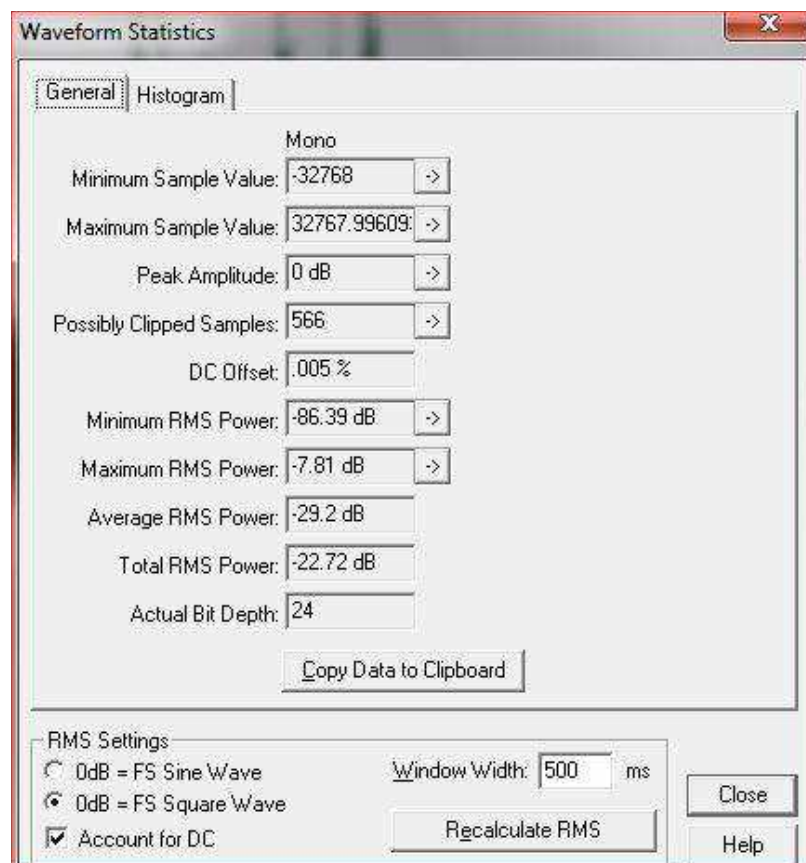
Waveform Statistics

General | Histogram

Mono

Minimum Sample Value: -32768 ->

Maximum Sample Value: 32767.99609 ->

Peak Amplitude: 0 dB ->

Possibly Clipped Samples: 566 ->

DC Offset: .005 %

Minimum RMS Power: -86.39 dB ->

Maximum RMS Power: -7.81 dB ->

Average RMS Power: -29.2 dB

Total RMS Power: -22.72 dB

Actual Bit Depth: 24

Copy Data to Clipboard

RMS Settings

0dB = FS Sine Wave

0dB = FS Square Wave

Account for DC

Window Width: 500 ms

Recalculate RMS

Close

Help